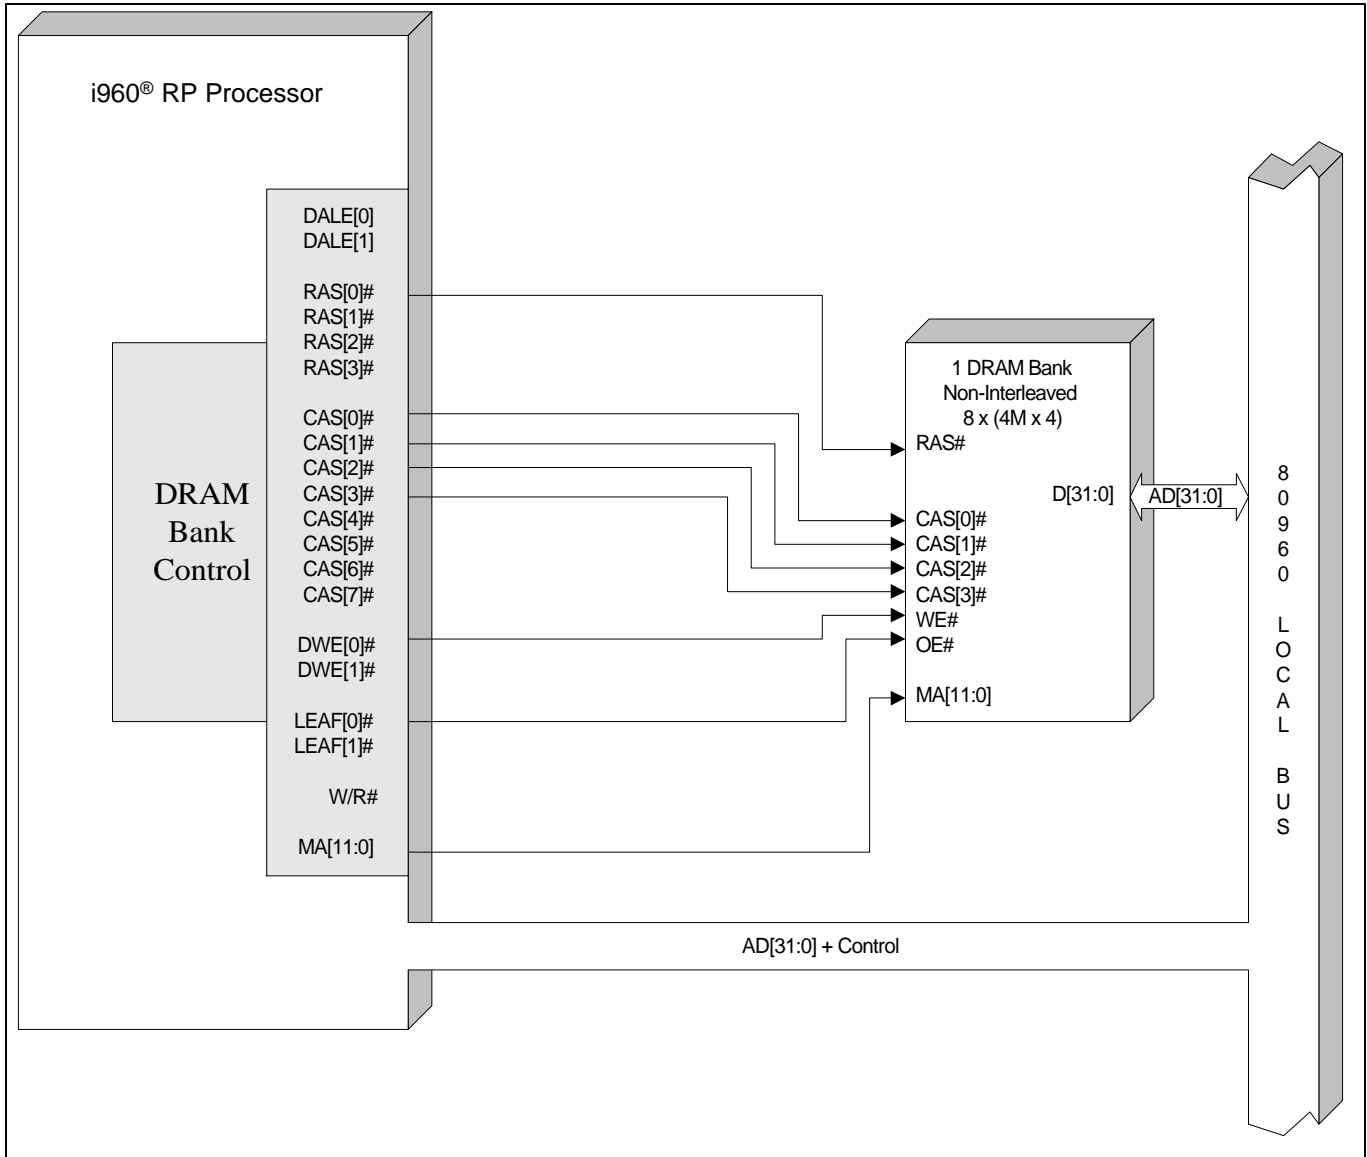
i960® RP Processor

DRAM Bank Control

DALE[0]
DALE[1]
RAS[0]#
RAS[1]#
RAS[2]#
RAS[3]#
CAS[0]#
CAS[1]#
CAS[2]#
CAS[3]#
CAS[4]#
CAS[5]#
CAS[6]#
CAS[7]#
DWE[0]#
DWE[1]#
LEAF[0]#
LEAF[1]#
W/R#
MA[11:0]

1 DRAM Bank
Non-Interleaved
8 x (4M x 4)
RAS#
D[31:0]
CAS[0]#
CAS[1]#
CAS[2]#
CAS[3]#
WE#
OE#
MA[11:0]

AD[31:0]

80960 LOCAL BUS

AD[31:0] + Control